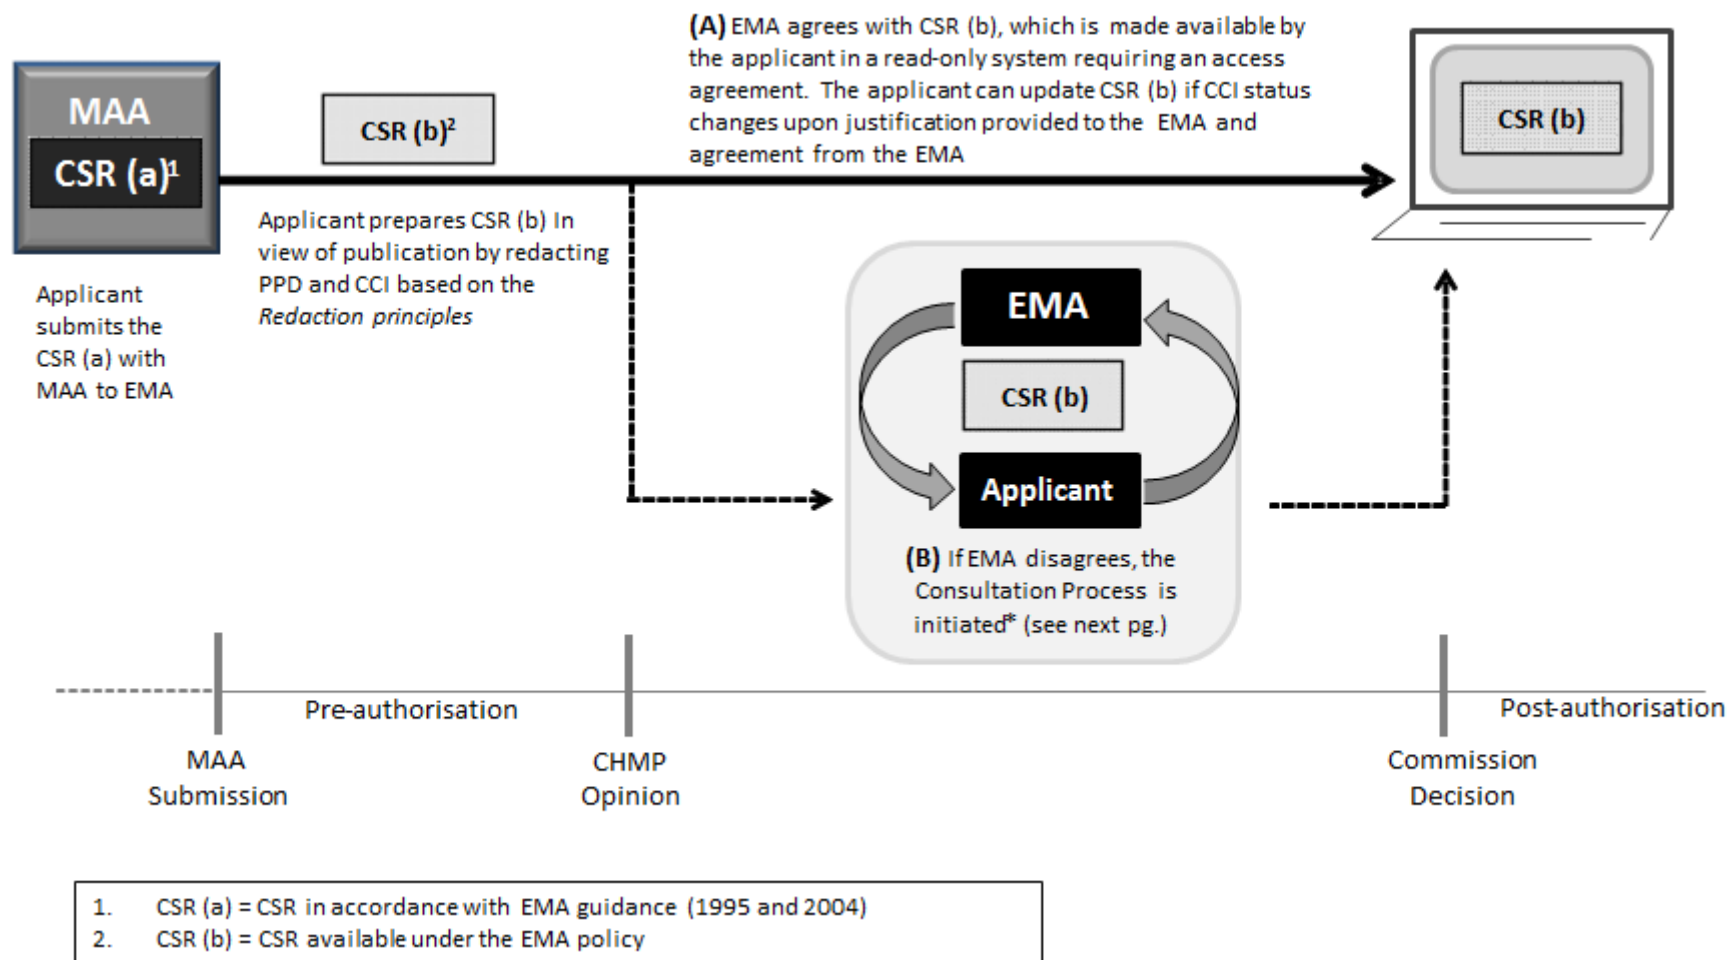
MAA

CSR (a)$^1$

Applicant submits the CSR (a) with MAA to EMA

CSR (b)$^2$

Applicant prepares CSR (b) In view of publication by redacting PPD and CCI based on the *Redaction principles*

(A) EMA agrees with CSR (b), which is made available by the applicant in a read-only system requiring an access agreement. The applicant can update CSR (b) if CCI status changes upon justification provided to the EMA and agreement from the EMA

CSR (b)

EMA

CSR (b)

Applicant

(B) If EMA disagrees, the Consultation Process is initiated* (see next pg.)

Pre-authorisation

Post-authorisation

MAA Submission

CHMP Opinion

Commission Decision

1. CSR (a) = CSR in accordance with EMA guidance (1995 and 2004)
2. CSR (b) = CSR available under the EMA policy